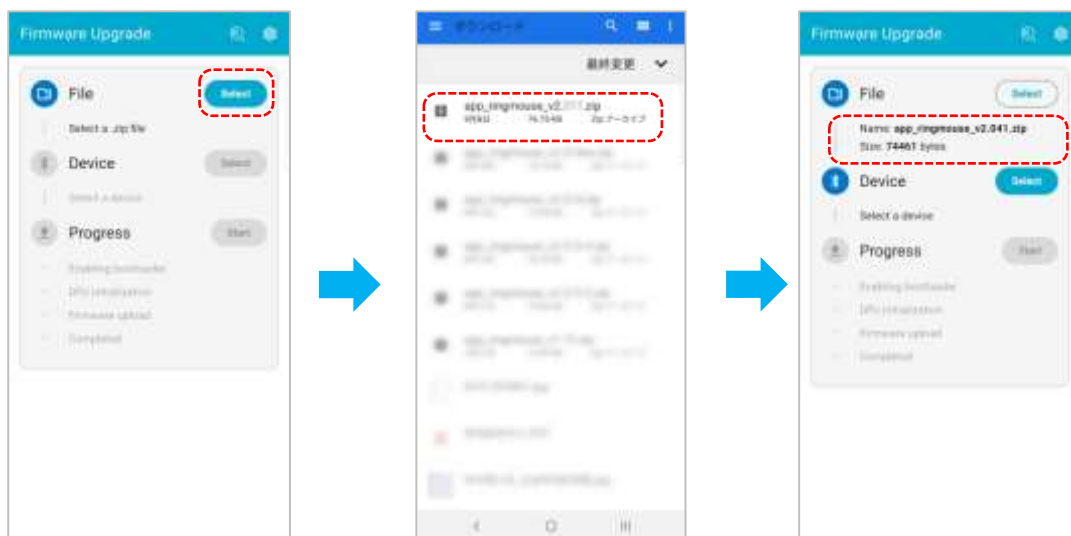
Firmware Upgrade

File
Select
Select a .zip file

Device
Select
Select a device

Progress
Start
Enabling bootloader
DFU initialization
Firmware upload
Completed

≡ ダウンロード

最終変更

app_ringmouse_v2.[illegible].zip
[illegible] 74.75 KB Zip アーカイブ

Firmware Upgrade

File
Select
Name: app_ringmouse_v2.041.zip
Size: 74461 bytes

Device
Select
Select a device

Progress
Start
Enabling bootloader
DFU initialization
Firmware upload
Completed